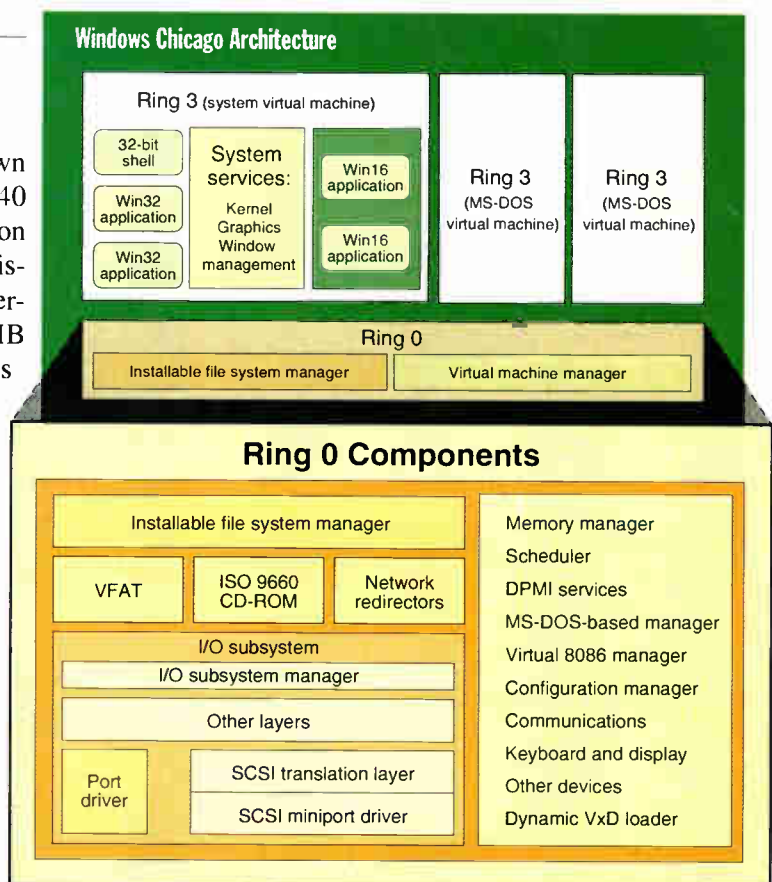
vn
40
on
is-
er-
IB
s

Windows Chicago Architecture

Ring 3 (system virtual machine)

32-bit shell

Win32 application

Win32 application

System services:
Kernel
Graphics
Window management

Win16 application

Win16 application

Ring 3 (MS-DOS virtual machine)

Ring 3 (MS-DOS virtual machine)

Ring 0

Installable file system manager

Virtual machine manager

Ring 0 Components

Installable file system manager

VFAT

ISO 9660 CD-ROM

Network redirectors

I/O subsystem

I/O subsystem manager

Other layers

Port driver

SCSI translation layer

SCSI miniport driver

Memory manager
Scheduler
DPMI services
MS-DOS-based manager
Virtual 8086 manager
Configuration manager
Communications
Keyboard and display
Other devices
Dynamic VxD loader